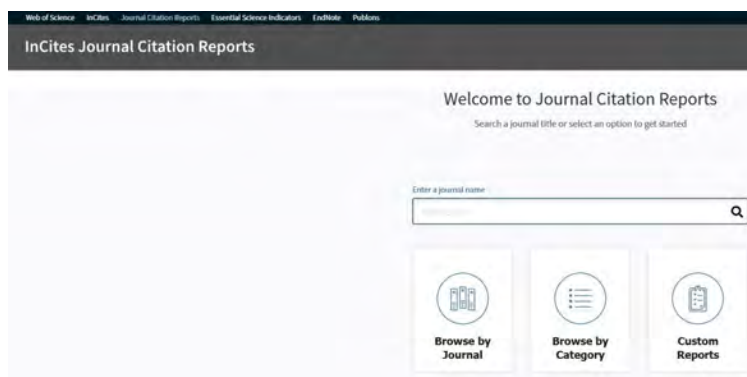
Web of Science InCites Journal Citation Reports Essential Science Indicators EndNote Publons

InCites Journal Citation Reports

Welcome to Journal Citation Reports

Search a journal title or select an option to get started

Enter a journal name

Browse by Journal

Browse by Category

Custom Reports